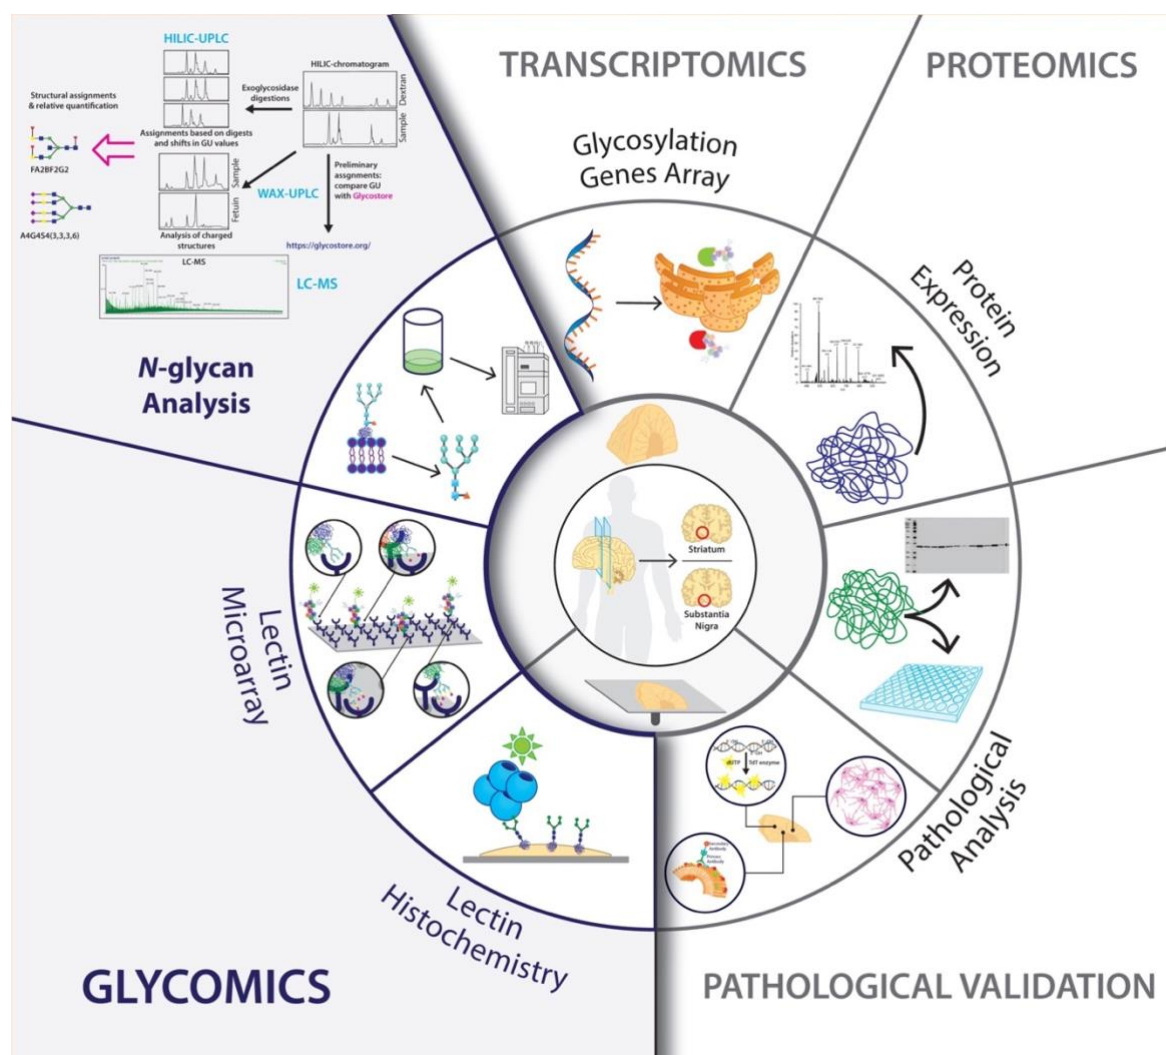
HILIC-UPLC

HILIC-chromatogram

Dextran

Sample

Exoglycosidase digestions

Structural assignments & relative quantification

Assignments based on digests and shifts in GU values

FA2BF2G2

Sample

Fetuin

WAX-UPLC

Preliminary assgnments: compare GU with Glycostore

A4G4S4(3,3,3,6)

Analysis of charged structures

https://glycostore.org/

LC-MS

LC-MS

TRANSCRIPTOMICS

PROTEOMICS

Glycosylation Genes Array

Protein Expression

N-glycan Analysis

Striatum

Substantia Nigra

Lectin Microarray

dUTP

TdT enzyme

Pathological Analysis

Lectin Histochemistry

GLYCOMICS

PATHOLOGICAL VALIDATION